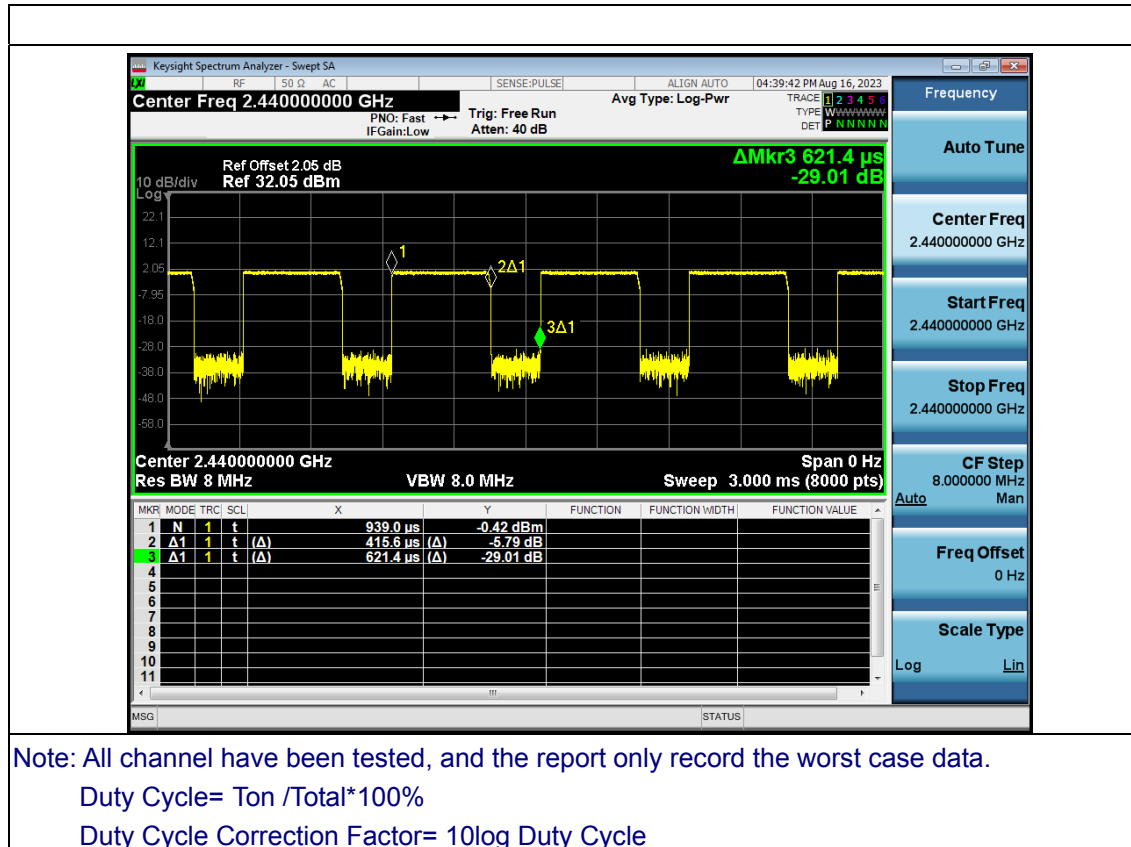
Keysight Spectrum Analyzer - Swept SA

RF | 50 Ω AC | SENSE:PULSE | ALIGN AUTO | 04:39:42 PM Aug 16, 2023

Center Freq 2.440000000 GHz

PNO: Fast IFGain:Low

Trig: Free Run Atten: 40 dB

Avg Type: Log-Pwr

TRACE 1 2 3 4 5 6 TYPE WWWWWW DET P N N N N N

Frequency

Ref Offset 2.05 dB
10 dB/div Ref 32.05 dBm
Log

ΔMkr3 621.4 µs
-29.01 dB

22.1
12.1
2.05
-7.95
-18.0
-28.0
-38.0
-48.0
-58.0

1
2Δ1
3Δ1

Center 2.440000000 GHz
Res BW 8 MHz
VBW 8.0 MHz
Span 0 Hz
Sweep 3.000 ms (8000 pts)

| MKR | MODE | TRC | SCL | X | Y | FUNCTION | FUNCTION WIDTH | FUNCTION VALUE |
|---|---|---|---|---|---|---|---|---|
| 1 | N | 1 | t | 939.0 µs | -0.42 dBm | | | |
| 2 | Δ1 | 1 | t (Δ) | 415.6 µs (Δ) | -5.79 dB | | | |
| 3 | Δ1 | 1 | t (Δ) | 621.4 µs (Δ) | -29.01 dB | | | |
| 4 | | | | | | | | |
| 5 | | | | | | | | |
| 6 | | | | | | | | |
| 7 | | | | | | | | |
| 8 | | | | | | | | |
| 9 | | | | | | | | |
| 10 | | | | | | | | |
| 11 | | | | | | | | |

MSG
STATUS

Auto Tune

Center Freq
2.440000000 GHz

Start Freq
2.440000000 GHz

Stop Freq
2.440000000 GHz

CF Step
8.000000 MHz
Auto Man

Freq Offset
0 Hz

Scale Type
Log Lin

Note: All channel have been tested, and the report only record the worst case data.
Duty Cycle= Ton /Total*100%
Duty Cycle Correction Factor= 10log Duty Cycle